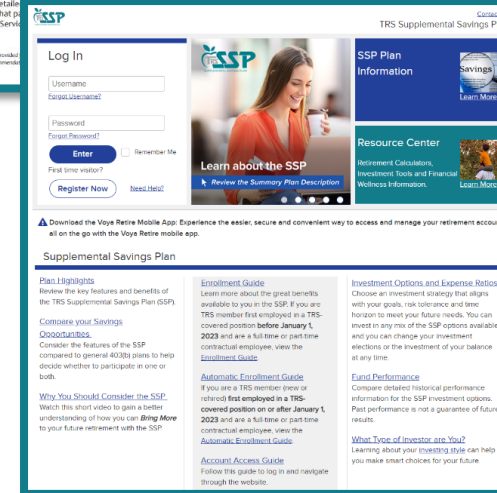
etaile
hat p
Servi

rovided
mmend

SSP

Contac
TRS Supplemental Savings P

Log In

Username
Forgot Username?

Password
Forgot Password?

Enter

Remember Me

First time visitor?

Register Now

Need Help?

SSP

Learn about the SSP

Review the Summary Plan Description

SSP Plan Information

Savings

Learn More

Resource Center

Retirement Calculators, Investment Tools and Financial Wellness Information.

Learn More

Download the Voya Retire Mobile App: Experience the easier, secure and convenient way to access and manage your retirement accou all on the go with the Voya Retire mobile app.

Supplemental Savings Plan

Plan Highlights
Review the key features and benefits of the TRS Supplemental Savings Plan (SSP).

Compare your Savings Opportunities
Consider the features of the SSP compared to general 403(b) plans to help decide whether to participate in one or both.

Why You Should Consider the SSP
Watch this short video to gain a better understanding of how you can Bring More to your future retirement with the SSP

Enrollment Guide
Learn more about the great benefits available to you in the SSP. If you are TRS member first employed in a TRS-covered position before January 1, 2023 and are a full-time or part-time contractual employee, view the Enrollment Guide

Automatic Enrollment Guide
If you are a TRS member (new or rehired) first employed in a TRS-covered position on or after January 1, 2023 and are a full-time or part-time contractual employee, view the Automatic Enrollment Guide

Account Access Guide
Follow this guide to log in and navigate through the website.

Investment Options and Expense Ratios
Choose an investment strategy that aligns with your goals, risk tolerance and time horizon to meet your future needs. You can invest in any mix of the SSP options available and you can change your investment elections or the investment of your balance at any time.

Fund Performance
Compare detailed historical performance information for the SSP investment options. Past performance is not a guarantee of future results.

What Type of Investor are You?
Learning about your investing style can help you make smart choices for your future.